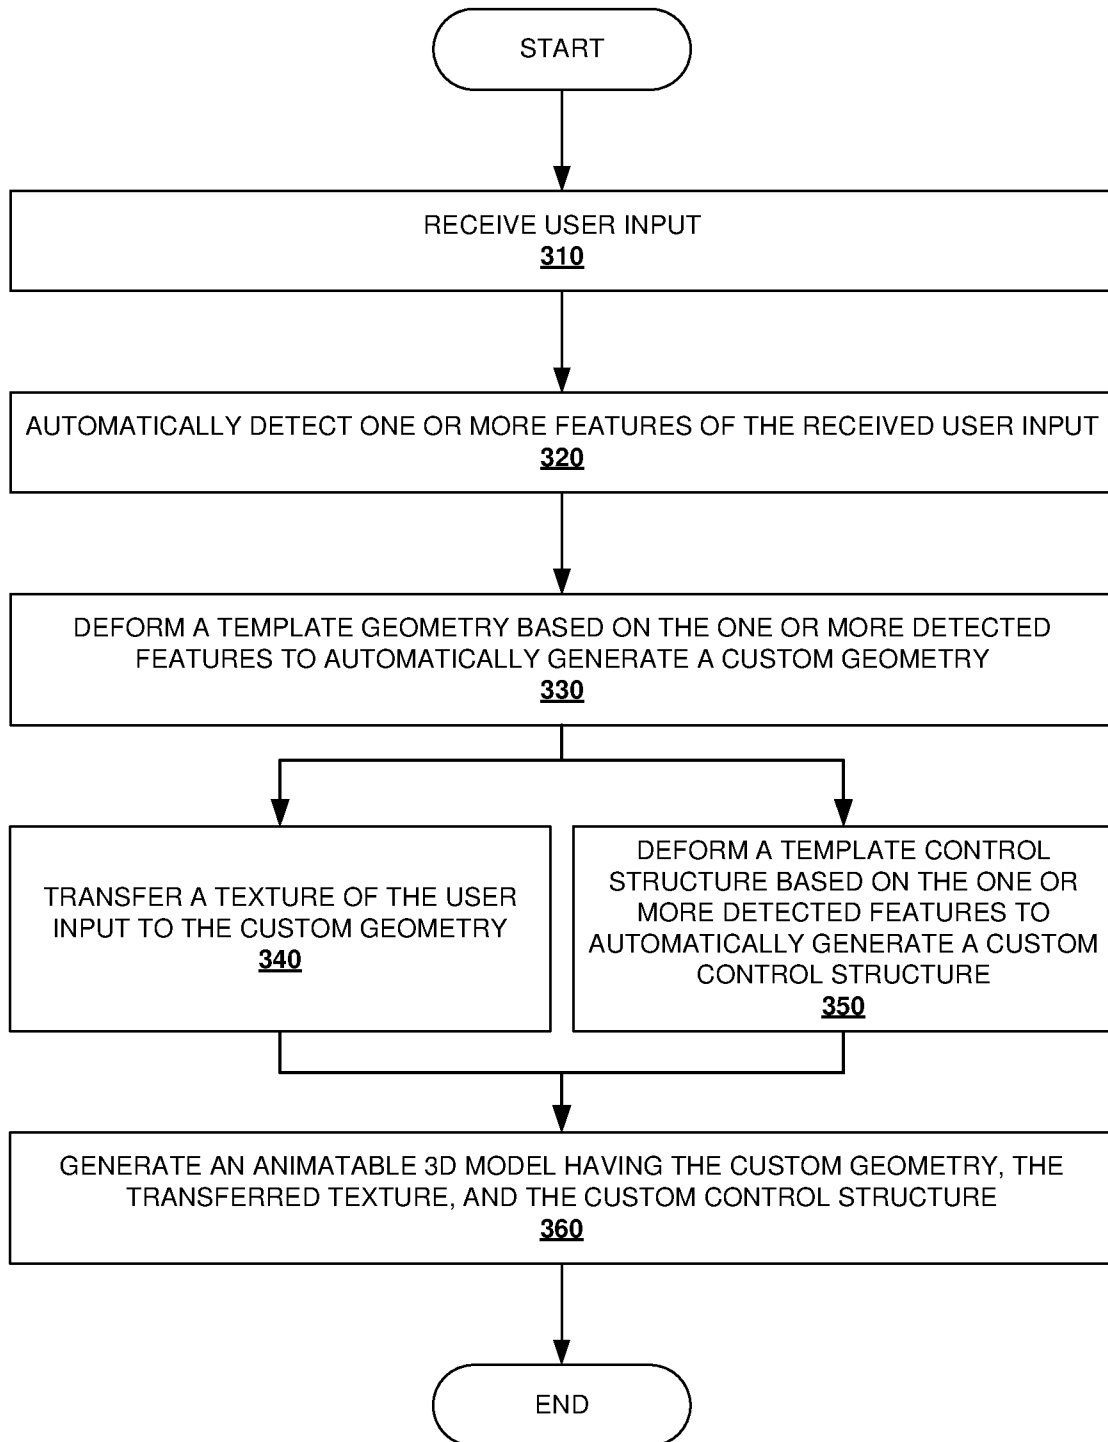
START

RECEIVE USER INPUT
310

AUTOMATICALLY DETECT ONE OR MORE FEATURES OF THE RECEIVED USER INPUT
320

DEFORM A TEMPLATE GEOMETRY BASED ON THE ONE OR MORE DETECTED FEATURES TO AUTOMATICALLY GENERATE A CUSTOM GEOMETRY
330

TRANSFER A TEXTURE OF THE USER INPUT TO THE CUSTOM GEOMETRY
340

DEFORM A TEMPLATE CONTROL STRUCTURE BASED ON THE ONE OR MORE DETECTED FEATURES TO AUTOMATICALLY GENERATE A CUSTOM CONTROL STRUCTURE
350

GENERATE AN ANIMATABLE 3D MODEL HAVING THE CUSTOM GEOMETRY, THE TRANSFERRED TEXTURE, AND THE CUSTOM CONTROL STRUCTURE
360

END